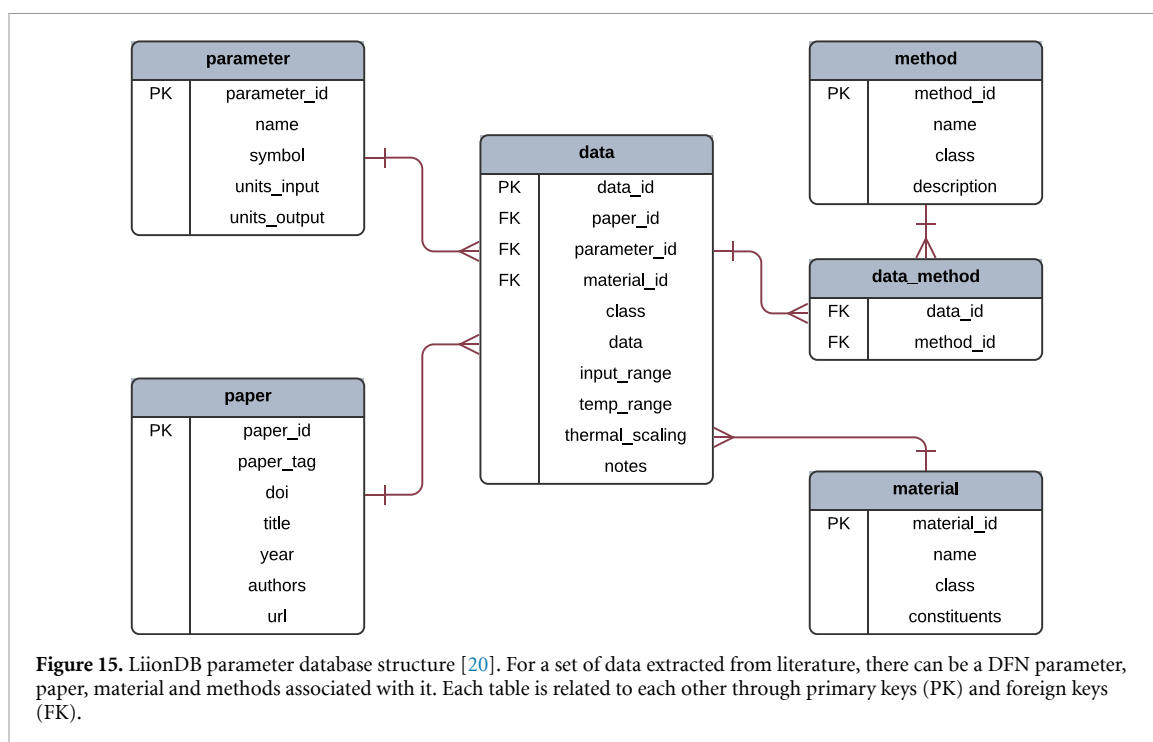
| parameter | |
|---|---|
| PK | parameter_id |
| | name |
| | symbol |
| | units_input |
| | units_output |

| data | |
|---|---|
| PK | data_id |
| FK | paper_id |
| FK | parameter_id |
| FK | material_id |
| | class |
| | data |
| | input_range |
| | temp_range |
| | thermal_scaling |
| | notes |

| method | |
|---|---|
| PK | method_id |
| | name |
| | class |
| | description |

| data_method | |
|---|---|
| FK | data_id |
| FK | method_id |

| paper | |
|---|---|
| PK | paper_id |
| | paper_tag |
| | doi |
| | title |
| | year |
| | authors |
| | url |

| material | |
|---|---|
| PK | material_id |
| | name |
| | class |
| | constituents |

**Figure 15.** LiionDB parameter database structure [20]. For a set of data extracted from literature, there can be a DFN parameter, paper, material and methods associated with it. Each table is related to each other through primary keys (PK) and foreign keys (FK).